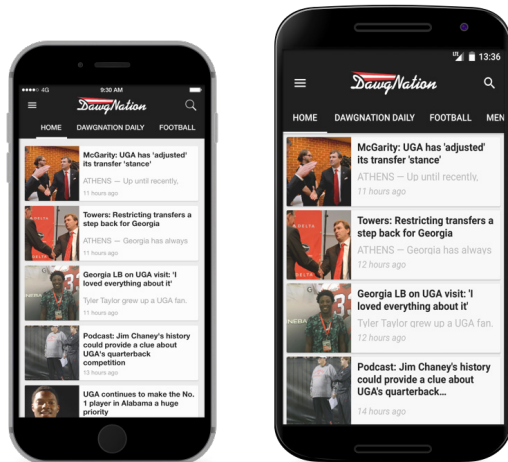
••••○ 4G 9:30 AM

DawgNation

HOME DAWGNATION DAILY FOOTBALL

McGarity: UGA has 'adjusted' its transfer 'stance'
ATHENS — Up until recently,
11 hours ago

Towers: Restricting transfers a step back for Georgia
ATHENS — Georgia has always
11 hours ago

Georgia LB on UGA visit: 'I loved everything about it'
Tyler Taylor grew up a UGA fan.
11 hours ago

Podcast: Jim Chaney's history could provide a clue about UGA's quarterback competition
13 hours ago

UGA continues to make the No. 1 player in Alabama a huge priority

LTE 13:36

DawgNation

HOME DAWGNATION DAILY FOOTBALL MEN

McGarity: UGA has 'adjusted' its transfer 'stance'
ATHENS — Up until recently,
11 hours ago

Towers: Restricting transfers a step back for Georgia
ATHENS — Georgia has always
12 hours ago

Georgia LB on UGA visit: 'I loved everything about it'
Tyler Taylor grew up a UGA fan.
12 hours ago

Podcast: Jim Chaney's history could provide a clue about UGA's quarterback...
14 hours ago